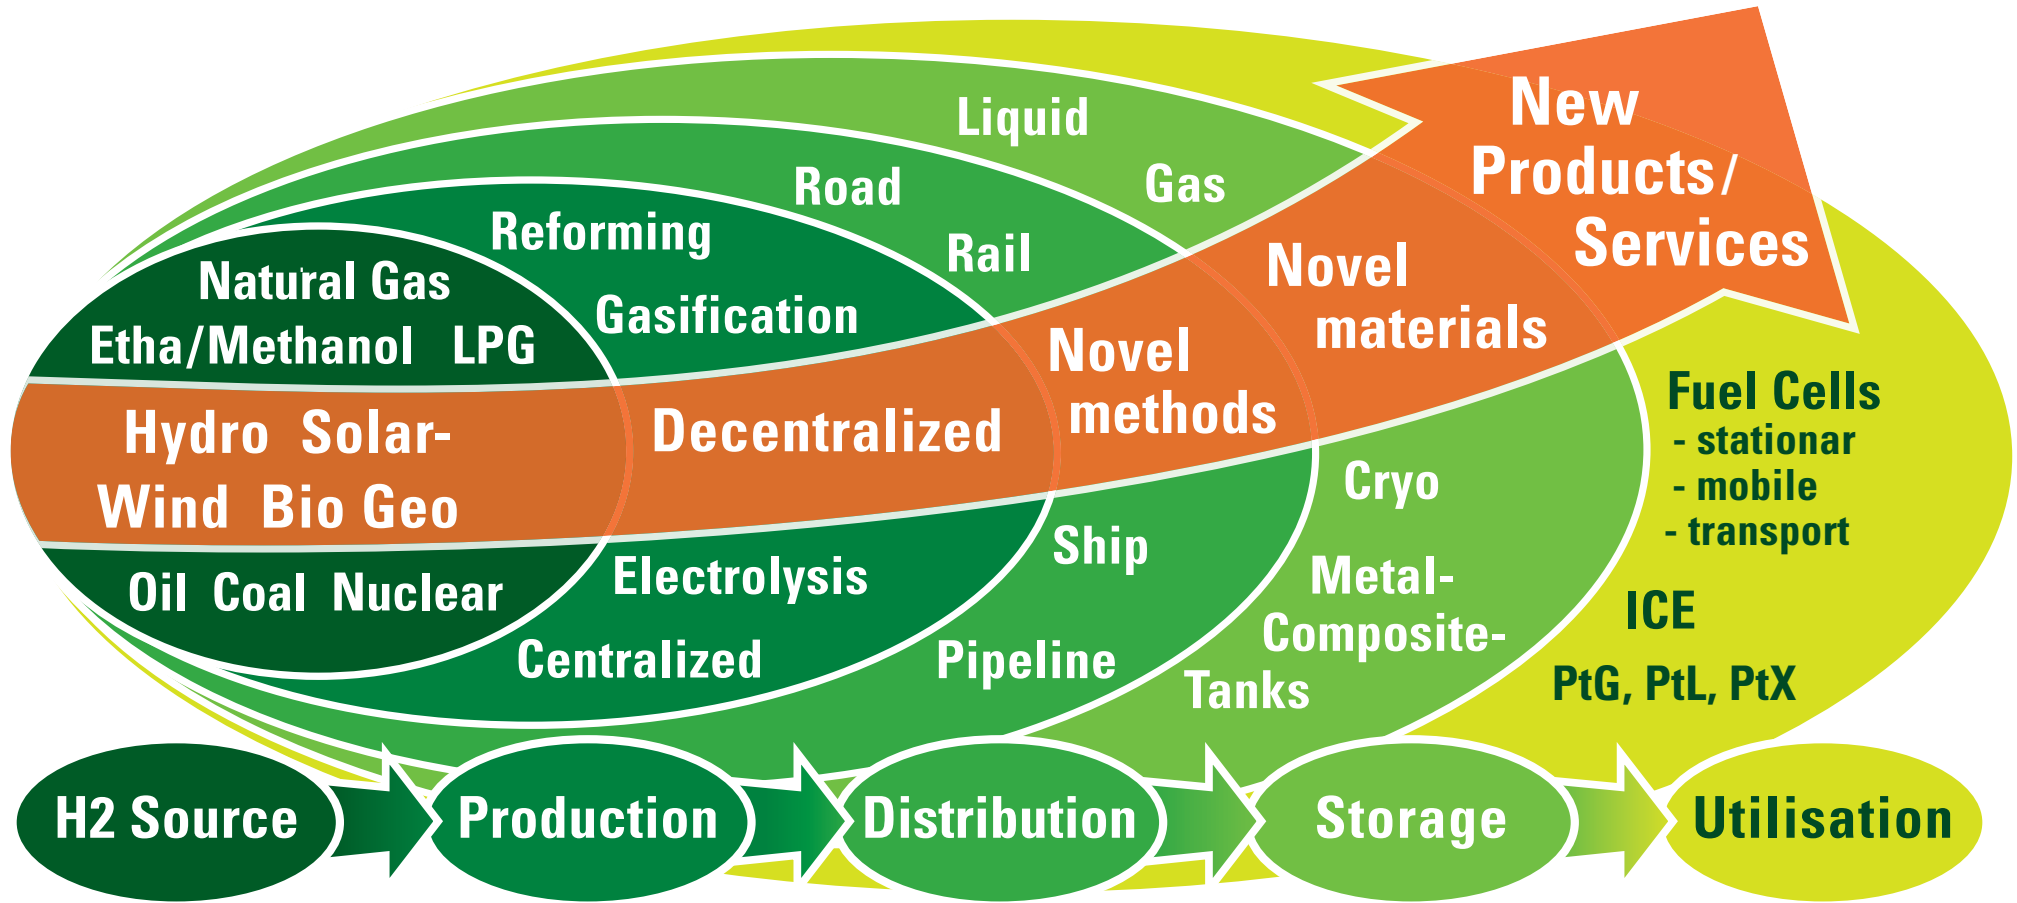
Natural Gas
Etha/Methanol LPG
Hydro Solar-
Wind Bio Geo
Oil Coal Nuclear

Reforming
Gasification
Decentralized
Electrolysis
Centralized

Road
Rail
Novel methods
Ship
Pipeline

Liquid
Gas
Novel materials
Cryo
Metal-
Composite-
Tanks

New Products/ Services

Fuel Cells
- stationar
- mobile
- transport
ICE
PtG, PtL, PtX

H2 Source
Production
Distribution
Storage
Utilisation